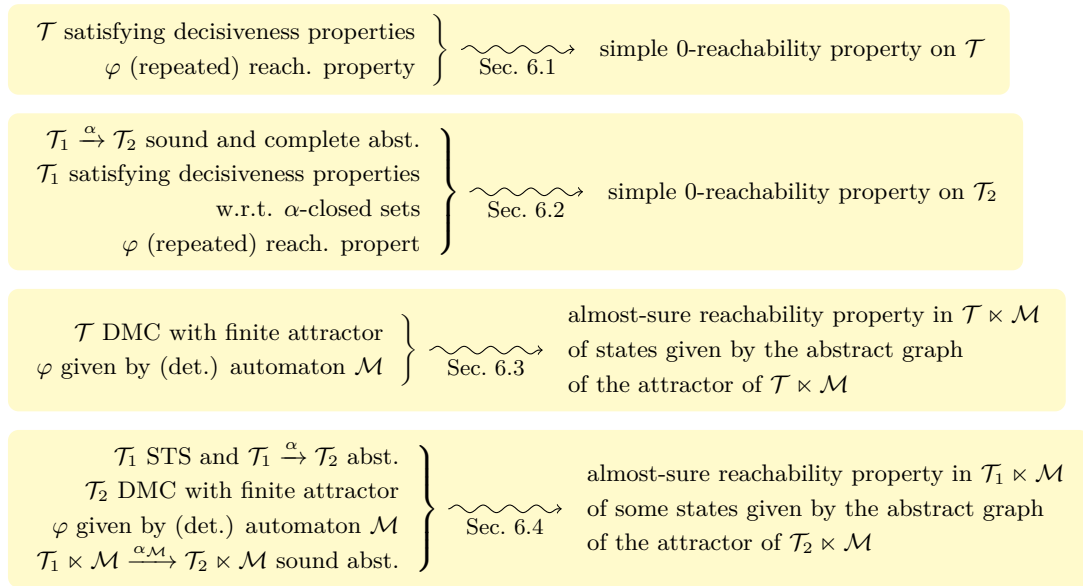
$\mathcal{T}$ satisfying decisiveness properties
$\varphi$ (repeated) reach. property

Sec. 6.1

simple 0-reachability property on $\mathcal{T}$

$\mathcal{T}_1 \xrightarrow{\alpha} \mathcal{T}_2$ sound and complete abst.
$\mathcal{T}_1$ satisfying decisiveness properties
w.r.t. $\alpha$-closed sets
$\varphi$ (repeated) reach. propert

Sec. 6.2

simple 0-reachability property on $\mathcal{T}_2$

$\mathcal{T}$ DMC with finite attractor
$\varphi$ given by (det.) automaton $\mathcal{M}$

Sec. 6.3

almost-sure reachability property in $\mathcal{T} \ltimes \mathcal{M}$
of states given by the abstract graph
of the attractor of $\mathcal{T} \ltimes \mathcal{M}$

$\mathcal{T}_1$ STS and $\mathcal{T}_1 \xrightarrow{\alpha} \mathcal{T}_2$ abst.
$\mathcal{T}_2$ DMC with finite attractor
$\varphi$ given by (det.) automaton $\mathcal{M}$
$\mathcal{T}_1 \ltimes \mathcal{M} \xrightarrow{\alpha_{\mathcal{M}}} \mathcal{T}_2 \ltimes \mathcal{M}$ sound abst.

Sec. 6.4

almost-sure reachability property in $\mathcal{T}_1 \ltimes \mathcal{M}$
of some states given by the abstract graph
of the attractor of $\mathcal{T}_2 \ltimes \mathcal{M}$